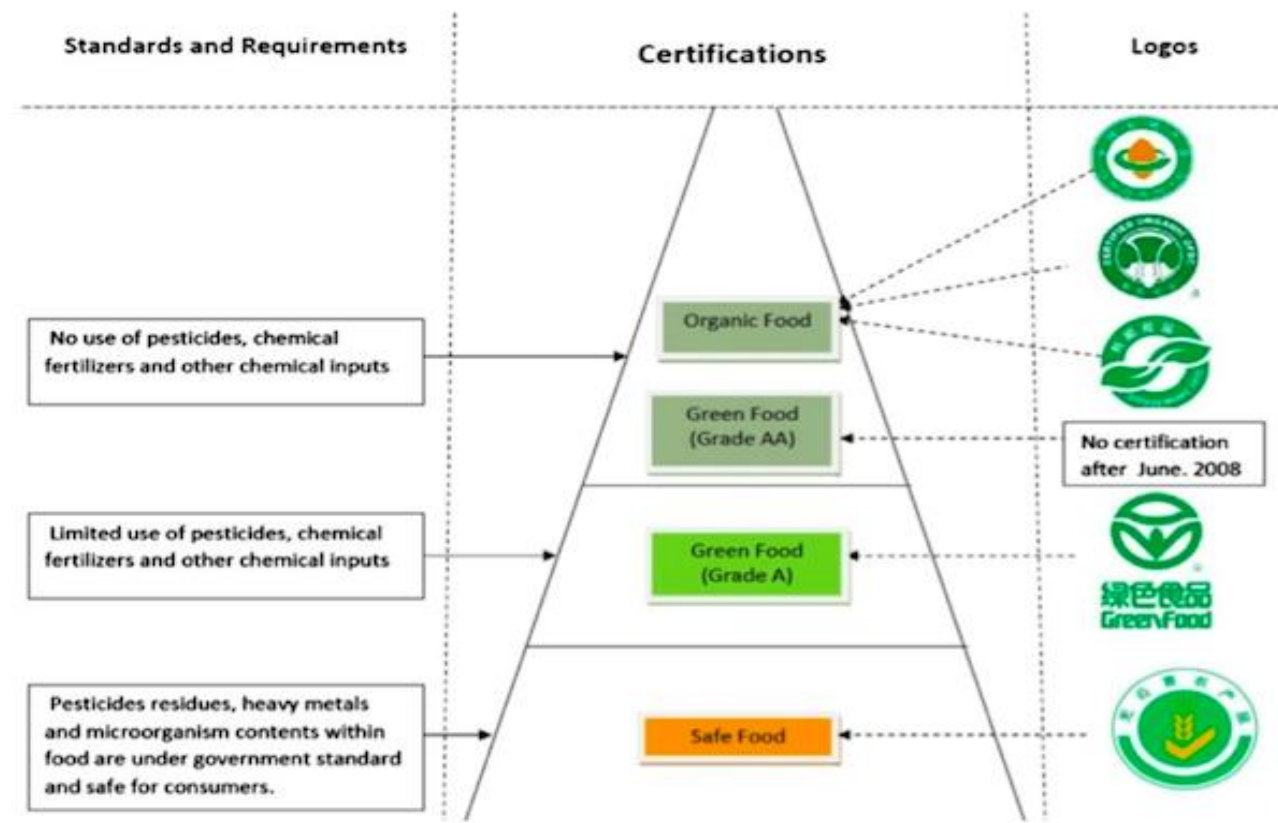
Standards and Requirements

Certifications

Logos

No use of pesticides, chemical fertilizers and other chemical inputs

Organic Food

Green Food (Grade AA)

No certification after June. 2008

Limited use of pesticides, chemical fertilizers and other chemical inputs

Green Food (Grade A)

绿色食品 GreenFood

Pesticides residues, heavy metals and microorganism contents within food are under government standard and safe for consumers.

Safe Food